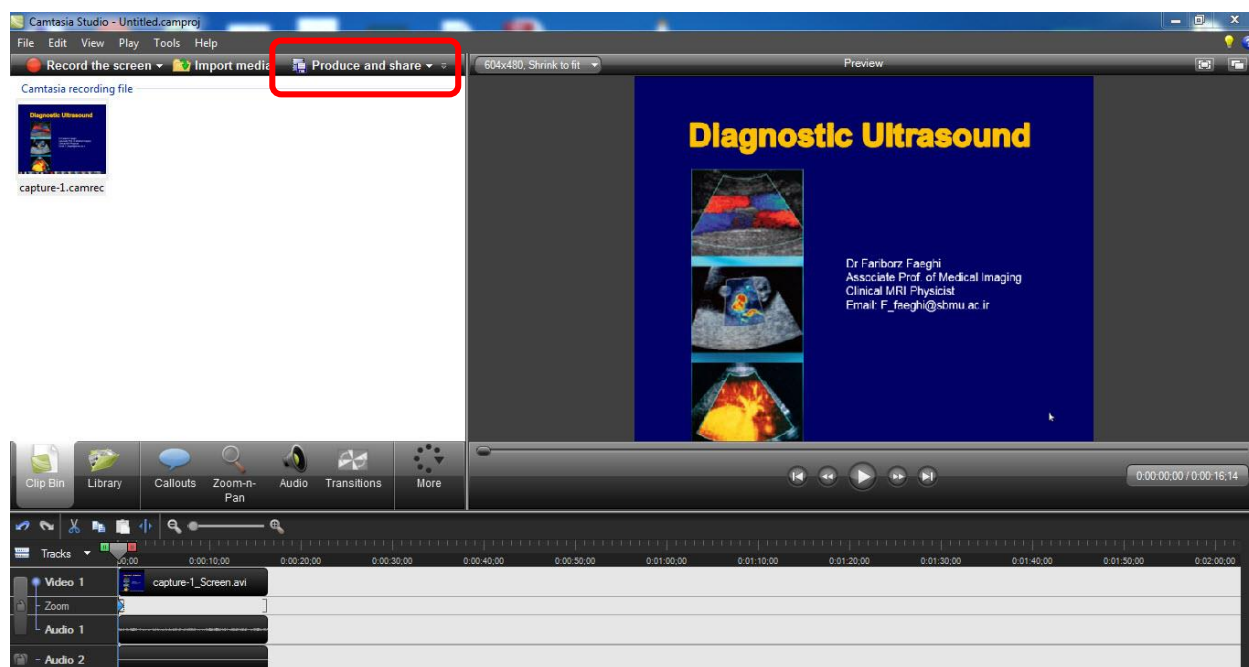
Camtasia Studio - Untitled.camproj

File Edit View Play Tools Help

Record the screen ▾ Import media Produce and share ▾

604x480, Shrink to fit

Preview

Camtasia recording file

Diagnostic Ultrasound

capture-1.camrec

Diagnostic Ultrasound

Dr Fariborz Faeghi
Associate Prof. of Medical Imaging
Clinical MRI Physicist
Email: F_faeghi@sbmu.ac.ir

Clip Bin Library Callouts Zoom-n-Pan Audio Transitions More

0:00:00;00 / 0:00:16;14

Tracks

0:00:00;00 0:00:10;00 0:00:20;00 0:00:30;00 0:00:40;00 0:00:50;00 0:01:00;00 0:01:10;00 0:01:20;00 0:01:30;00 0:01:40;00 0:01:50;00 0:02:00;00

Video 1
capture-1_Screen.avi
Zoom
Audio 1
Audio 2